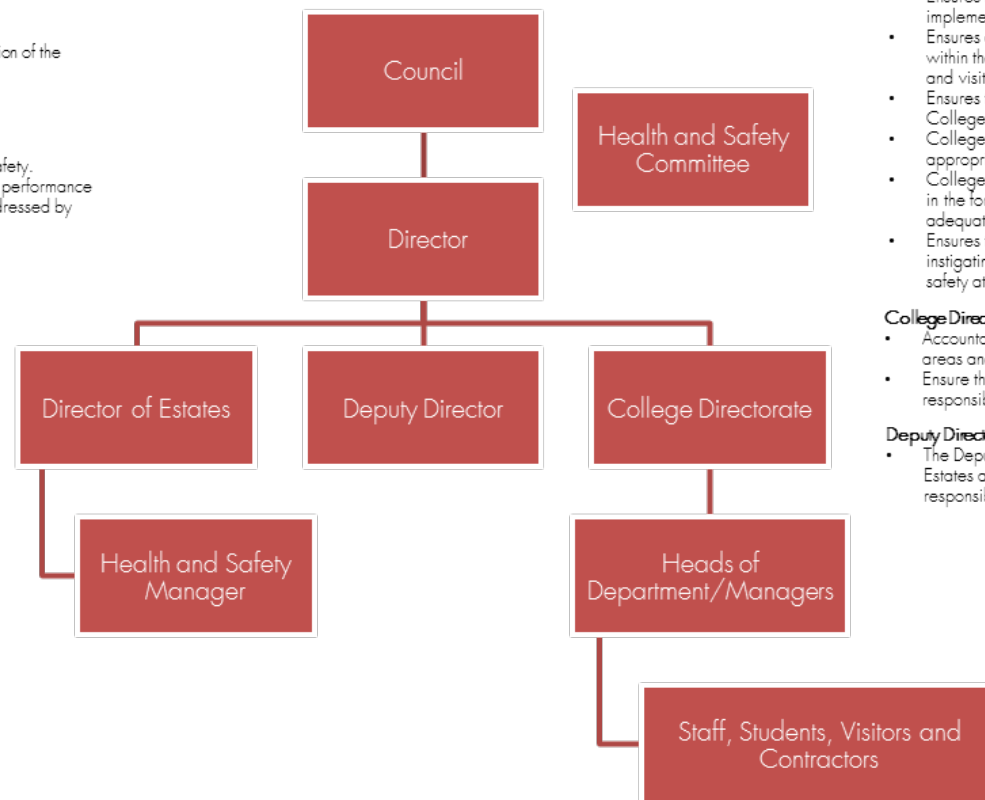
ion of the

afety.
performance
dressed by

Council

Health and Safety Committee

Director

Director of Estates

Deputy Director

College Directorate

Health and Safety Manager

Heads of Department/Managers

Staff, Students, Visitors and Contractors

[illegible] impleme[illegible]
• Ensures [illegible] within th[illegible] and visit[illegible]
• Ensures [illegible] College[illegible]
• College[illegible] appropr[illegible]
• College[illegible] in the for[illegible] adequat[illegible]
• Ensures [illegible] instigatin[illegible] safety at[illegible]

College Direc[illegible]
• Accounta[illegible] areas an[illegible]
• Ensure th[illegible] responsib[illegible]

Deputy Direct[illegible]
• The Depu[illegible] Estates a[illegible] responsib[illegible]